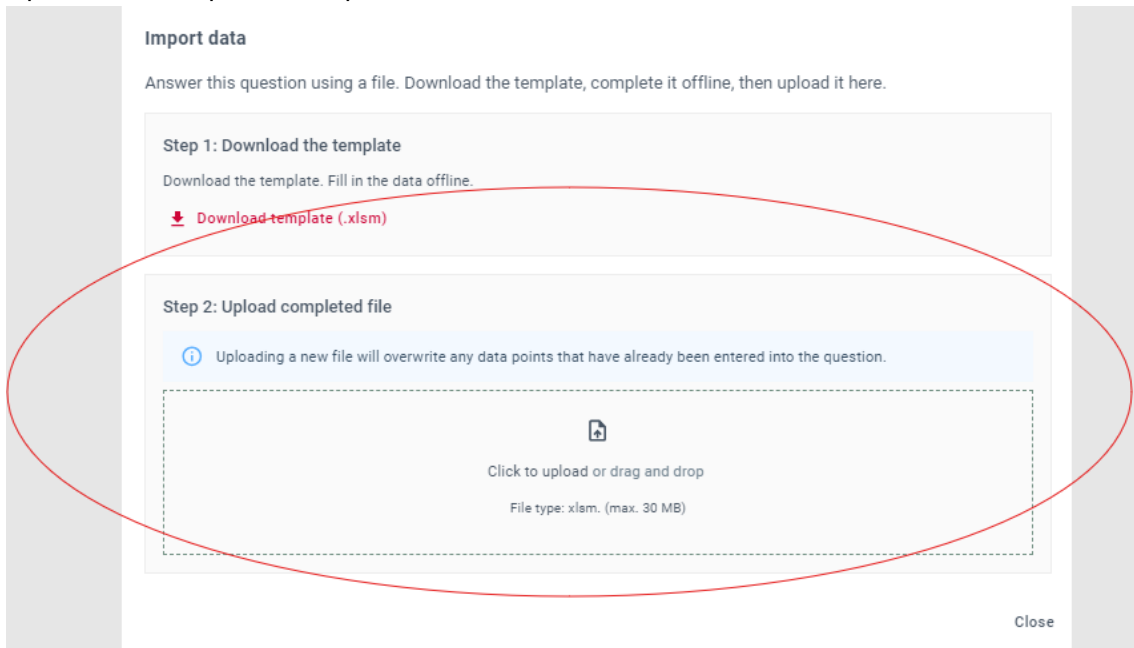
Import data

Answer this question using a file. Download the template, complete it offline, then upload it here.

Step 1: Download the template

Download the template. Fill in the data offline.

Download template (.xlsm)

Step 2: Upload completed file

Uploading a new file will overwrite any data points that have already been entered into the question.

Click to upload or drag and drop

File type: xlsm. (max. 30 MB)

Close